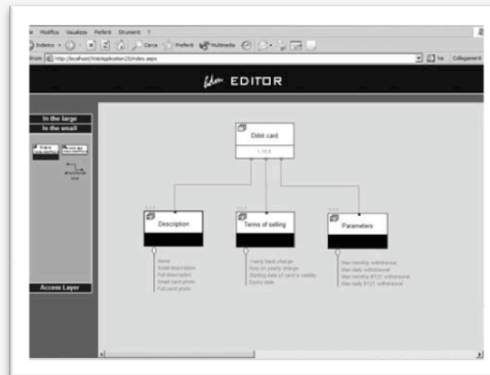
e Modifica Visualizza Preferiti Strumenti ?

Indietro Cerca Preferiti Multimedia

http://localhost/WebApplication20/index.aspx

Vai Collegamenti

EDITOR

In the large
In the small

Access Layer

Debit card

Description

Terms of selling

Parameters

Name
Small description
Full description
Small card photo
Full card photo

Yearly bank charge
Rate on yearly charge
Starting date of card's validity
Expiry date

Max monthly withdrawal
Max daily withdrawal
Max monthly BTZC withdrawal
Max daily BTZC withdrawal